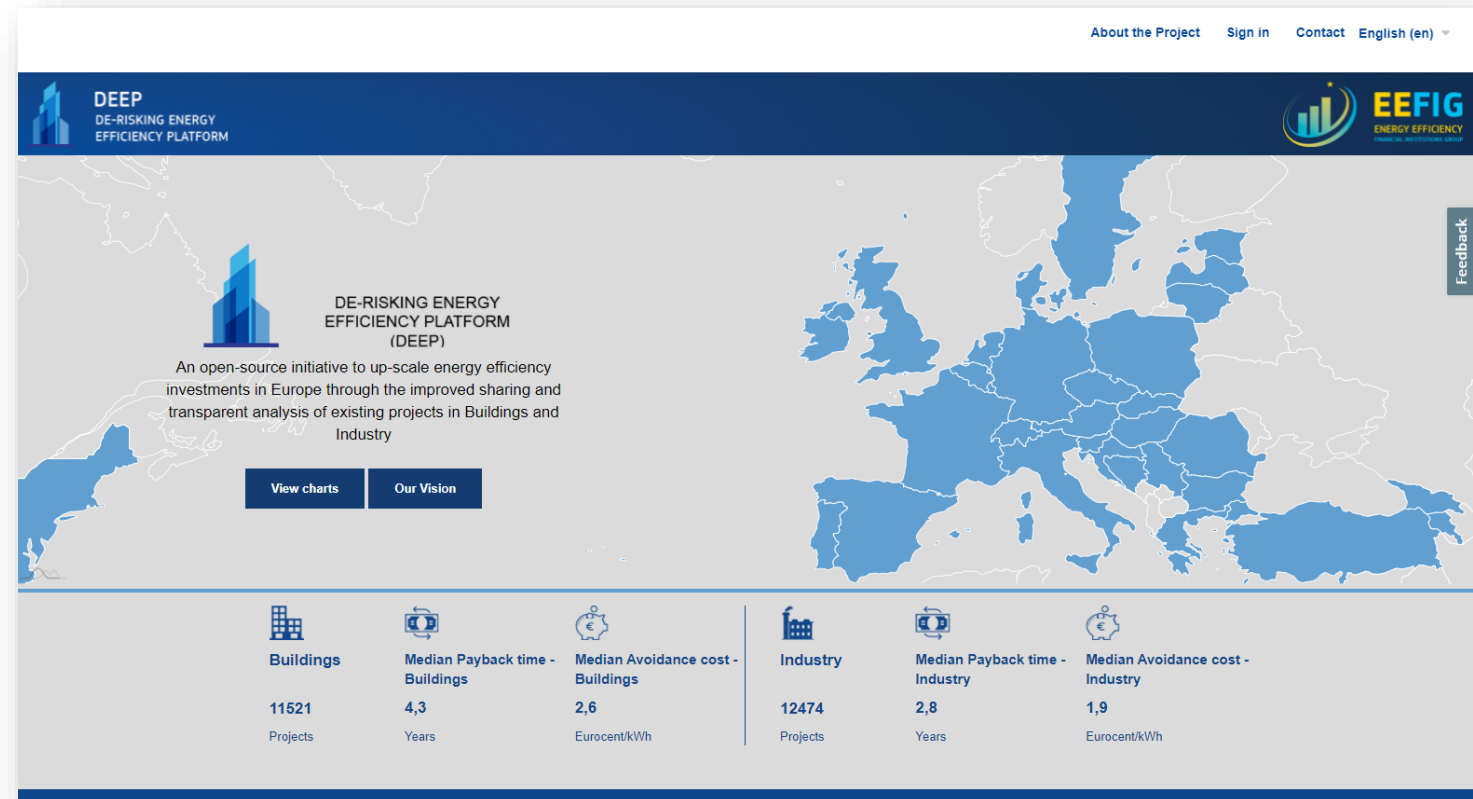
About the Project Sign in Contact English (en)

DEEP
DE-RISKING ENERGY EFFICIENCY PLATFORM

EEFIG
ENERGY EFFICIENCY
FINANCIAL INSTITUTIONS GROUP

Feedback

DE-RISKING ENERGY EFFICIENCY PLATFORM (DEEP)

An open-source initiative to up-scale energy efficiency investments in Europe through the improved sharing and transparent analysis of existing projects in Buildings and Industry

View charts Our Vision

Buildings
11521
Projects

Median Payback time - Buildings
4,3
Years

Median Avoidance cost - Buildings
2,6
Eurocent/kWh

Industry
12474
Projects

Median Payback time - Industry
2,8
Years

Median Avoidance cost - Industry
1,9
Eurocent/kWh